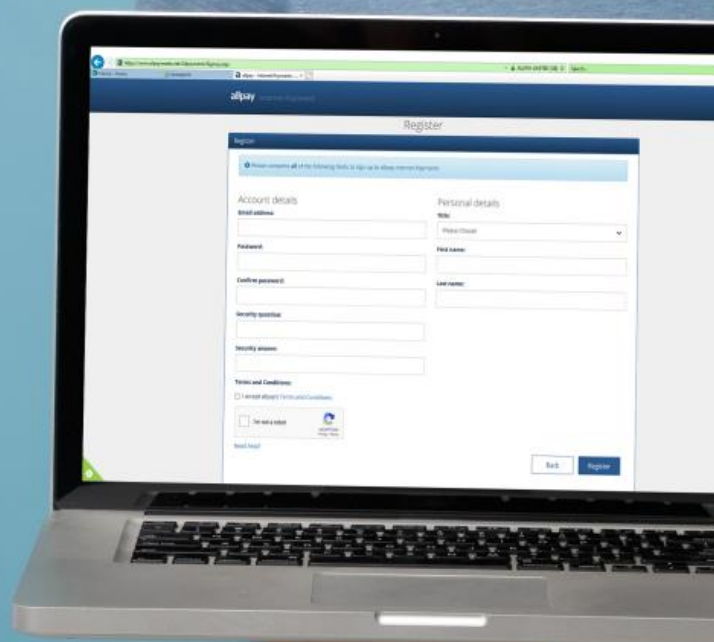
allpay

Register

Register

Please complete all of the following fields to sign up to Allpay Internet Payments

Account details

Email address:

Password:

Confirm password:

Security question:

Security answer:

Terms and Conditions:

I accept allpay's Terms and Conditions

I'm not a robot

reCAPTCHA
Privacy - Terms

Need help?

Personal details

Title:

Please Choose

First name:

Last name:

Back

Register